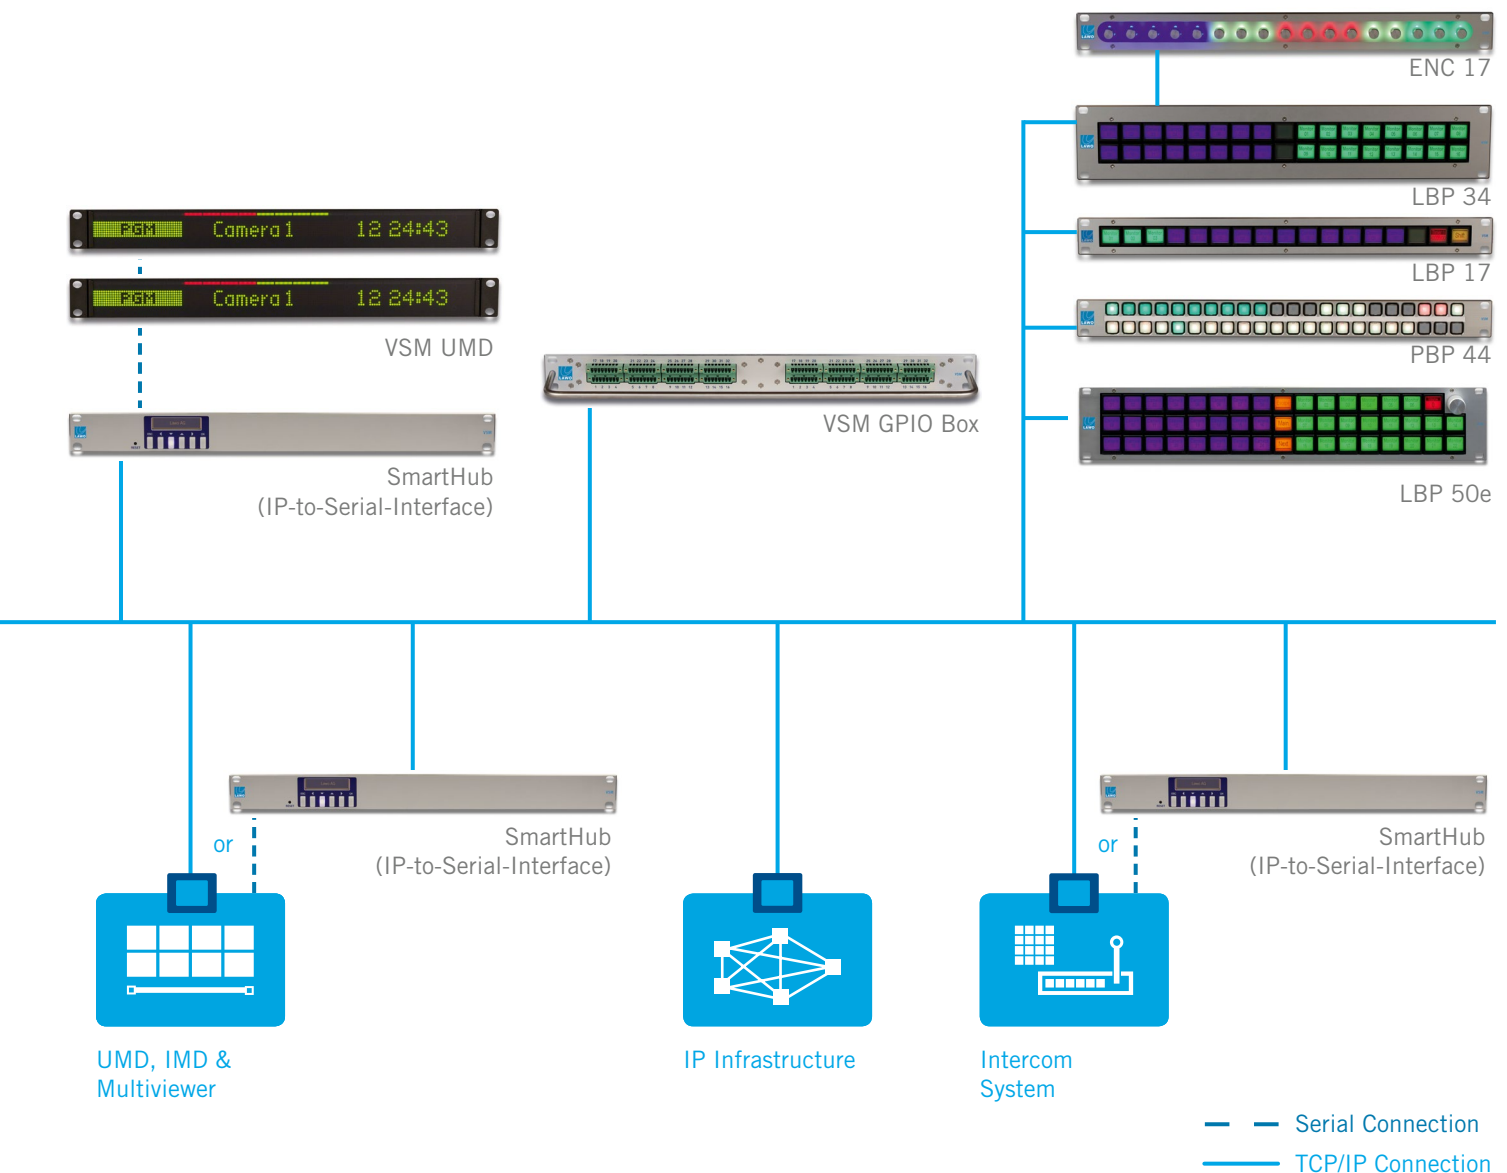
ENC 17

LBP 34

LBP 17

PBP 44

LBP 50e

PGM Camera 1 12 24:43

PGM Camera 1 12 24:43

VSM UMD

SmartHub
(IP-to-Serial-Interface)

VSM GPIO Box

or

SmartHub
(IP-to-Serial-Interface)

or

SmartHub
(IP-to-Serial-Interface)

UMD, IMD &
Multiviewer

IP Infrastructure

Intercom
System

Serial Connection

TCP/IP Connection